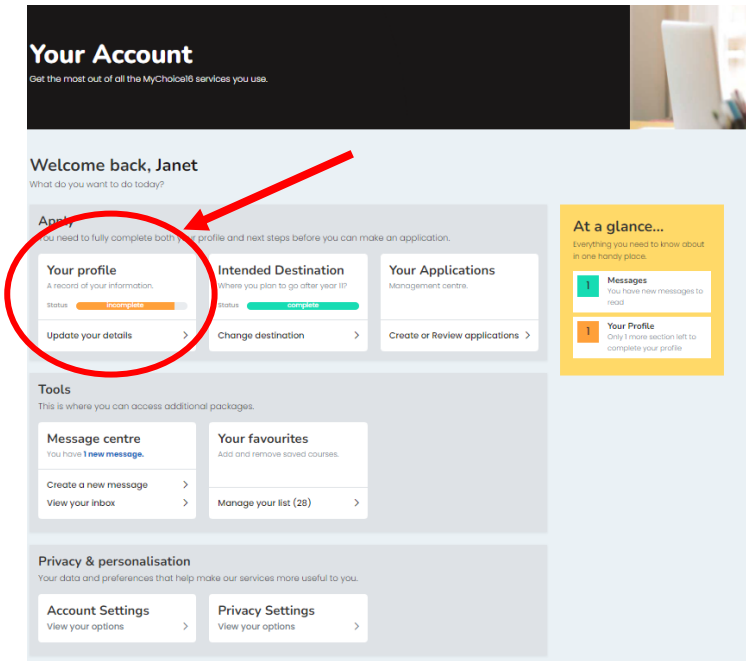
Your Account
Get the most out of all the MyChoice16 services you use.

Welcome back, Janet
What do you want to do today?

Apply
You need to fully complete both your profile and next steps before you can make an application.

Your profile
A record of your information.
Status incomplete
Update your details >

Intended Destination
Where you plan to go after year 11?
Status complete
Change destination >

Your Applications
Management centre.
Create or Review applications >

Tools
This is where you can access additional packages.

Message centre
You have 1 new message.
Create a new message >
View your inbox >

Your favourites
Add and remove saved courses.
Manage your list (28) >

Privacy & personalisation
Your data and preferences that help make our services more useful to you.

Account Settings
View your options >

Privacy Settings
View your options >

At a glance...
Everything you need to know about in one handy place.

1 Messages
You have new messages to read

1 Your Profile
Only 1 more section left to complete your profile